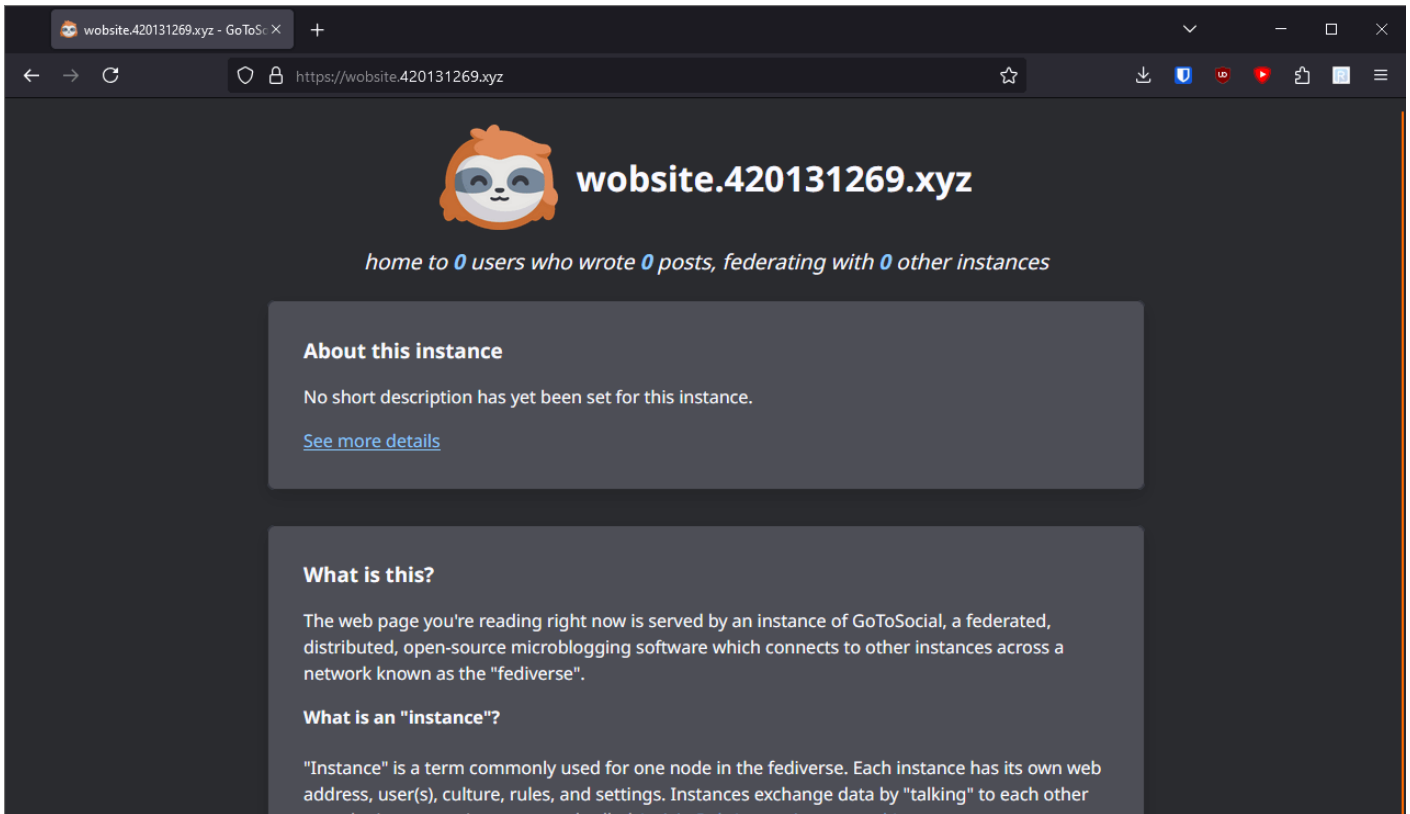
wobsite.420131269.xyz - GoToSoc ×

https://wobsite.420131269.xyz

wobsite.420131269.xyz

home to 0 users who wrote 0 posts, federating with 0 other instances

About this instance

No short description has yet been set for this instance.

See more details

What is this?

The web page you're reading right now is served by an instance of GoToSocial, a federated, distributed, open-source microblogging software which connects to other instances across a network known as the "fediverse".

What is an "instance"?

"Instance" is a term commonly used for one node in the fediverse. Each instance has its own web address, user(s), culture, rules, and settings. Instances exchange data by "talking" to each other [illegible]